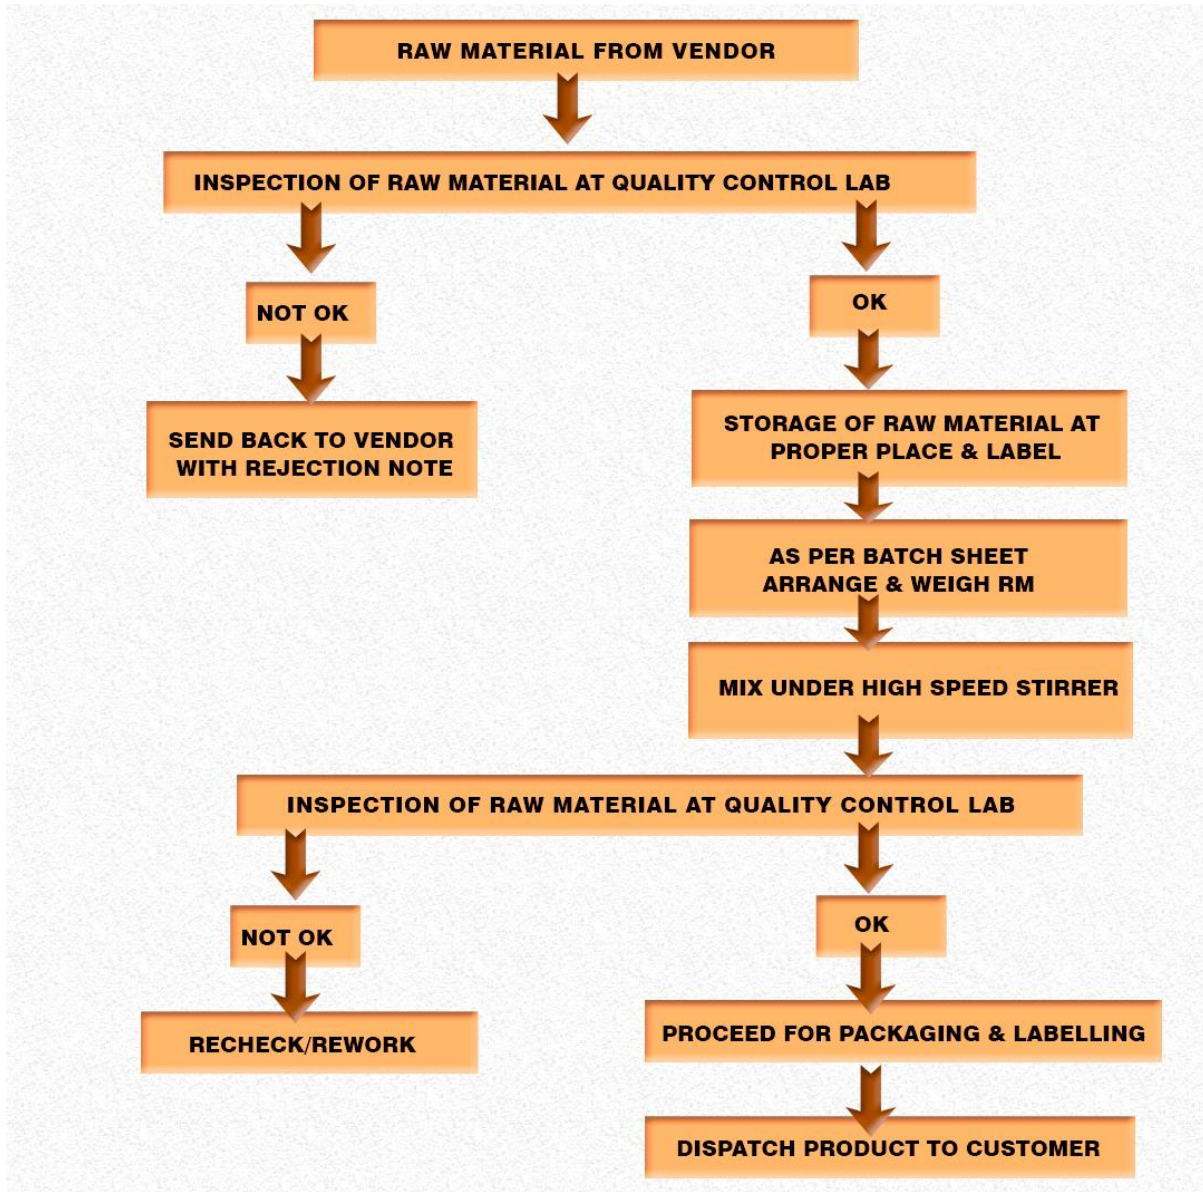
RAW MATERIAL FROM VENDOR

INSPECTION OF RAW MATERIAL AT QUALITY CONTROL LAB

NOT OK

SEND BACK TO VENDOR WITH REJECTION NOTE

OK

STORAGE OF RAW MATERIAL AT PROPER PLACE & LABEL

AS PER BATCH SHEET ARRANGE & WEIGH RM

MIX UNDER HIGH SPEED STIRRER

INSPECTION OF RAW MATERIAL AT QUALITY CONTROL LAB

NOT OK

RECHECK/REWORK

OK

PROCEED FOR PACKAGING & LABELLING

DISPATCH PRODUCT TO CUSTOMER